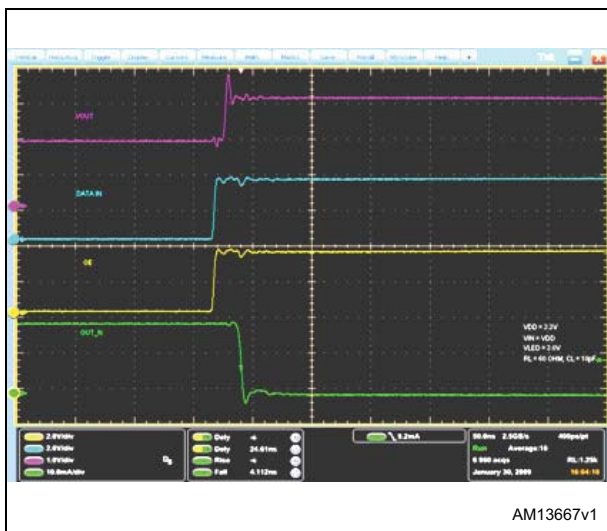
VBAT

DATA IN

OE

OUT_N

VDD = 3.3V
VIN = VDD
VLED = 3.6V
RL = 60 OHM, CL = 10pF

2.0V/div
2.0V/div
1.0V/div
10.0mA/div

Duty -∞
Duty 24.61ms
Rise -∞
Fall 4.112ms

8.2mA

50.0ns 2.5GS/s 400ps/pt
Run Average:16
4 960 acqs RL:1.25k
January 30, 2009 16:04:18

AM13667v1